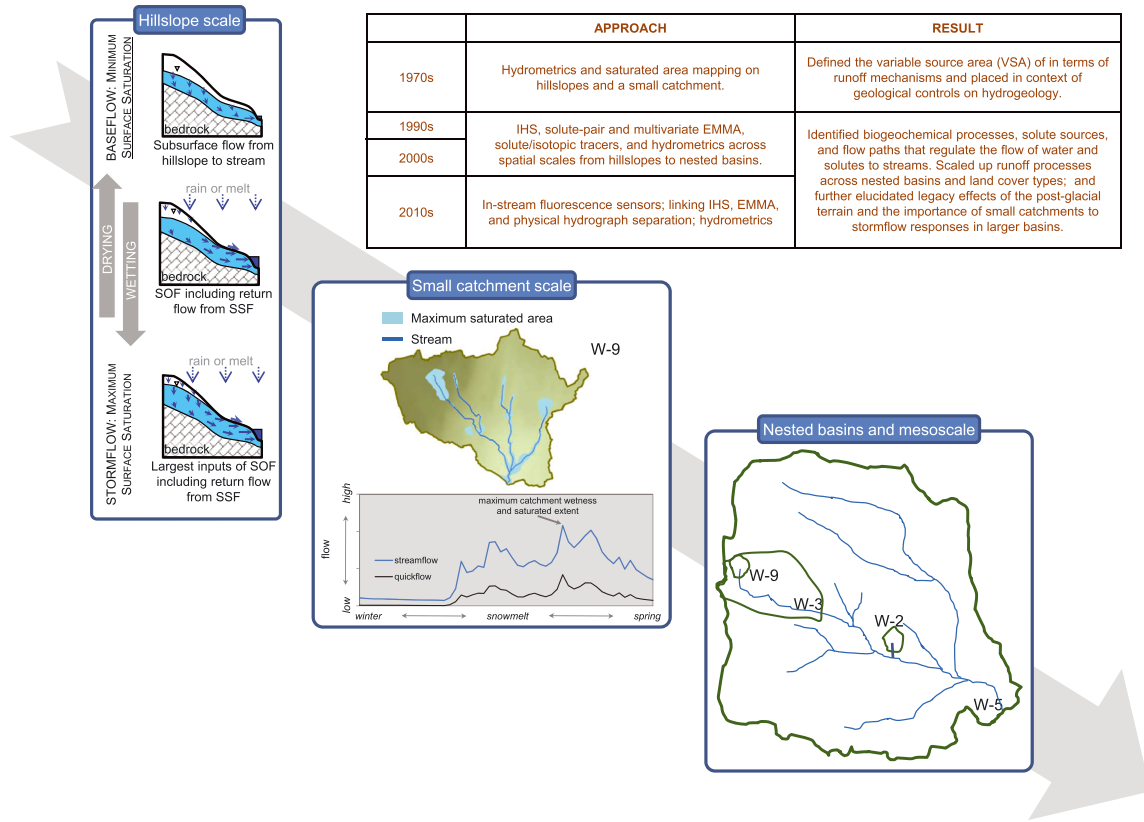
Hillslope scale

BASEFLOW: MINIMUM SURFACE SATURATION

bedrock

Subsurface flow from hillslope to stream

DRYING

WETTING

rain or melt

bedrock

SOF including return flow from SSF

STORMFLOW: MAXIMUM SURFACE SATURATION

rain or melt

bedrock

Largest inputs of SOF including return flow from SSF

| | APPROACH | RESULT |
|---|---|---|
| 1970s | Hydrometrics and saturated area mapping on hillslopes and a small catchment. | Defined the variable source area (VSA) of in terms of runoff mechanisms and placed in context of geological controls on hydrogeology. |
| 1990s<br>2000s | IHS, solute-pair and multivariate EMMA, solute/isotopic tracers, and hydrometrics across spatial scales from hillslopes to nested basins. | Identified biogeochemical processes, solute sources, and flow paths that regulate the flow of water and solutes to streams. Scaled up runoff processes across nested basins and land cover types; and further elucidated legacy effects of the post-glacial terrain and the importance of small catchments to stormflow responses in larger basins. |
| 2010s | In-stream fluorescence sensors; linking IHS, EMMA, and physical hydrograph separation; hydrometrics | |

Small catchment scale

Maximum saturated area

Stream

W-9

high

maximum catchment wetness and saturated extent

flow

streamflow

quickflow

low

winter

snowmelt

spring

Nested basins and mesoscale

W-9

W-3

W-2

W-5